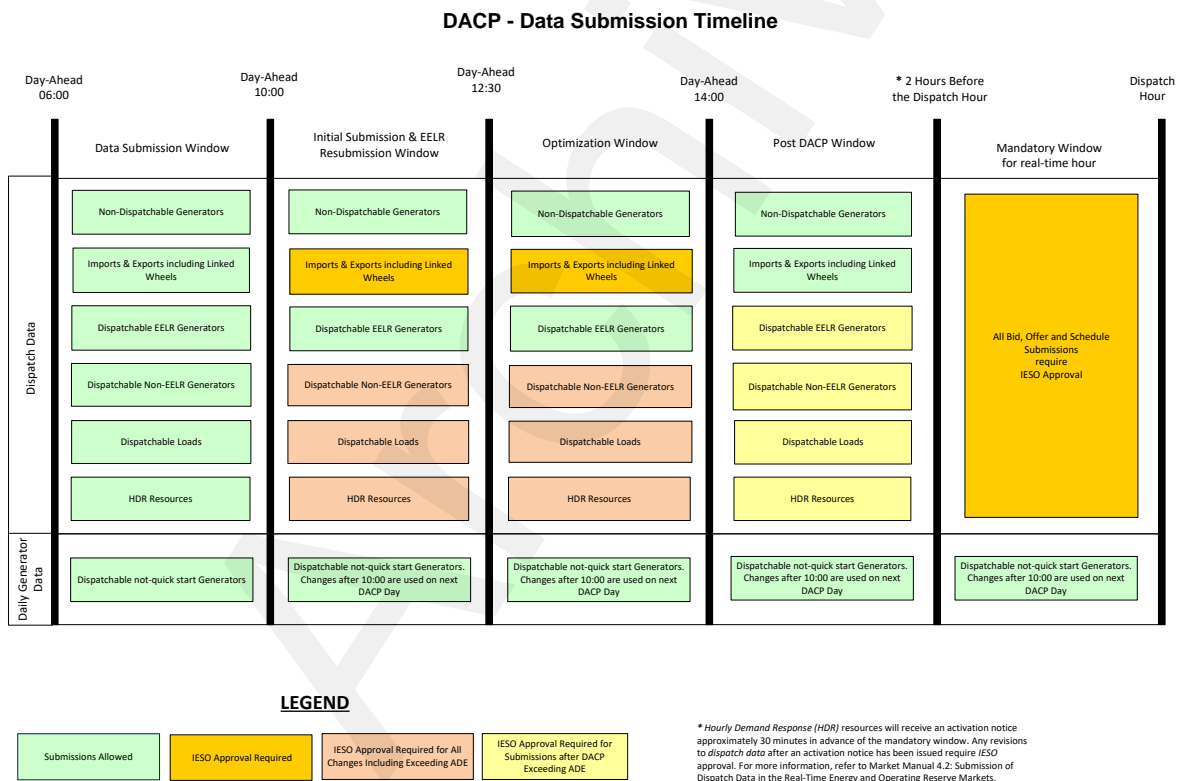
DACP - Data Submission Timeline

Day-Ahead 06:00

Day-Ahead 10:00

Day-Ahead 12:30

Day-Ahead 14:00

* 2 Hours Before the Dispatch Hour

Dispatch Hour

Data Submission Window

Initial Submission & EELR Resubmission Window

Optimization Window

Post DACP Window

Mandatory Window for real-time hour

Dispatch Data

Non-Dispatchable Generators

Imports & Exports including Linked Wheels

Dispatchable EELR Generators

Dispatchable Non-EELR Generators

Dispatchable Loads

HDR Resources

Non-Dispatchable Generators

Imports & Exports including Linked Wheels

Dispatchable EELR Generators

Dispatchable Non-EELR Generators

Dispatchable Loads

HDR Resources

Non-Dispatchable Generators

Imports & Exports including Linked Wheels

Dispatchable EELR Generators

Dispatchable Non-EELR Generators

Dispatchable Loads

HDR Resources

Non-Dispatchable Generators

Imports & Exports including Linked Wheels

Dispatchable EELR Generators

Dispatchable Non-EELR Generators

Dispatchable Loads

HDR Resources

All Bid, Offer and Schedule Submissions require IESO Approval

Daily Generator Data

Dispatchable not-quick start Generators

Dispatchable not-quick start Generators. Changes after 10:00 are used on next DACP Day

Dispatchable not-quick start Generators. Changes after 10:00 are used on next DACP Day

Dispatchable not-quick start Generators. Changes after 10:00 are used on next DACP Day

Dispatchable not-quick start Generators. Changes after 10:00 are used on next DACP Day

LEGEND

Submissions Allowed

IESO Approval Required

IESO Approval Required for All Changes Including Exceeding ADE

IESO Approval Required for Submissions after DACP Exceeding ADE

* Hourly Demand Response (HDR) resources will receive an activation notice approximately 30 minutes in advance of the mandatory window. Any revisions to dispatch data after an activation notice has been issued require IESO approval. For more information, refer to Market Manual 4.2: Submission of Dispatch Data in the Real-Time Energy and Operating Reserve Markets.